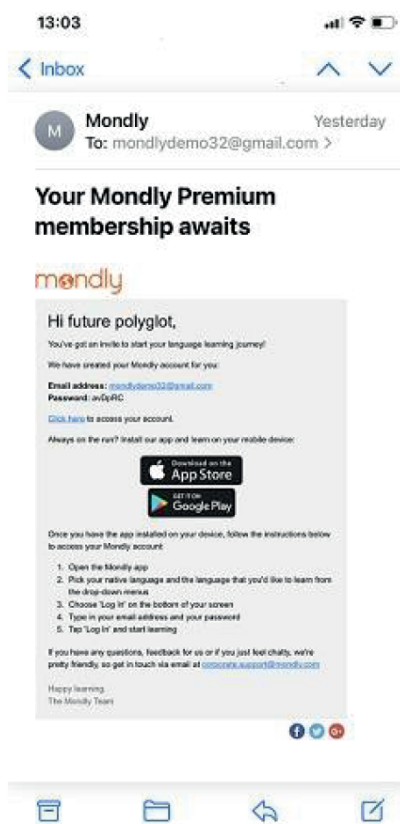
13:03

< Inbox

M Mondly Yesterday
To: mondlydemo32@gmail.com >

Your Mondly Premium membership awaits

mondly

Hi future polyglot,

You've got an invite to start your language learning journey!

We have created your Mondly account for you:

Email address: mondlydemo32@gmail.com
Password: avDpRC

Click here to access your account.

Always on the run? Install our app and learn on your mobile device:

Download on the App Store

GET IT ON Google Play

Once you have the app installed on your device, follow the instructions below to access your Mondly account:

1. Open the Mondly app
2. Pick your native language and the language that you'd like to learn from the drop-down menus
3. Choose 'Log in' on the bottom of your screen
4. Type in your email address and your password
5. Tap 'Log In' and start learning

If you have any questions, feedback for us or if you just feel chatty, we're pretty friendly, so get in touch via email at corporate.support@mondly.com

Happy learning,
The Mondly Team